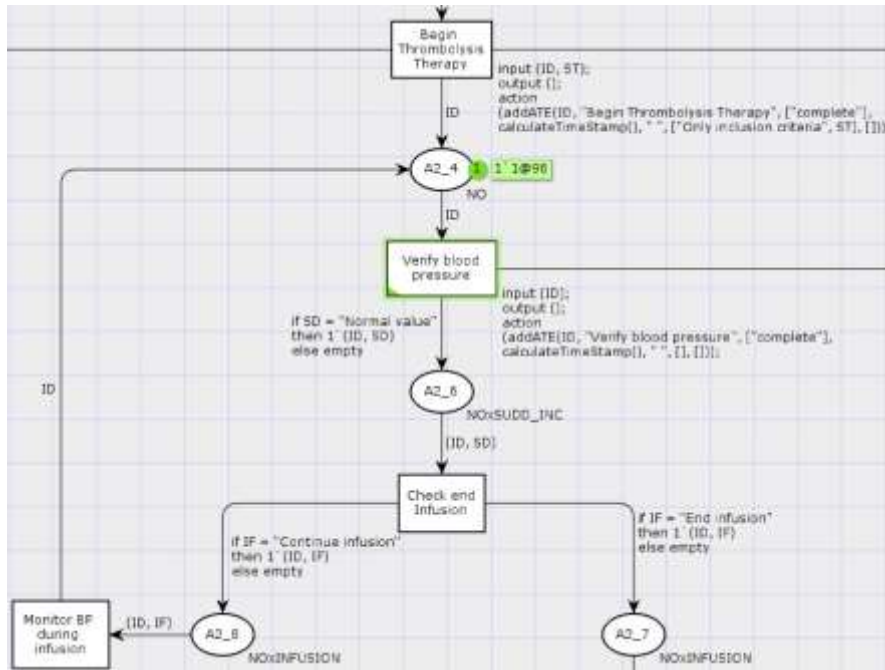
Begin Thrombolysis Therapy

input (ID, ST);
output ();
action
(addATE(ID, "Begin Thrombolysis Therapy", ["complete"], calculateTimeStamp(), " ", ["Only inclusion criteria", ST], []));

ID

A2_4

1

1`1@96

NO

ID

Verify blood pressure

input (ID);
output ();
action
(addATE(ID, "Verify blood pressure", ["complete"], calculateTimeStamp(), " ", [], []));

if SD = "Normal value"
then 1`(ID, SD)
else empty

ID

A2_6

NOxSUDD_INC

(ID, SD)

Check end Infusion

if IF = "Continue infusion"
then 1`(ID, IF)
else empty

if IF = "End infusion"
then 1`(ID, IF)
else empty

Monitor BP during infusion

(ID, IF)

A2_8

NOxINFUSION

A2_7

NOxINFUSION